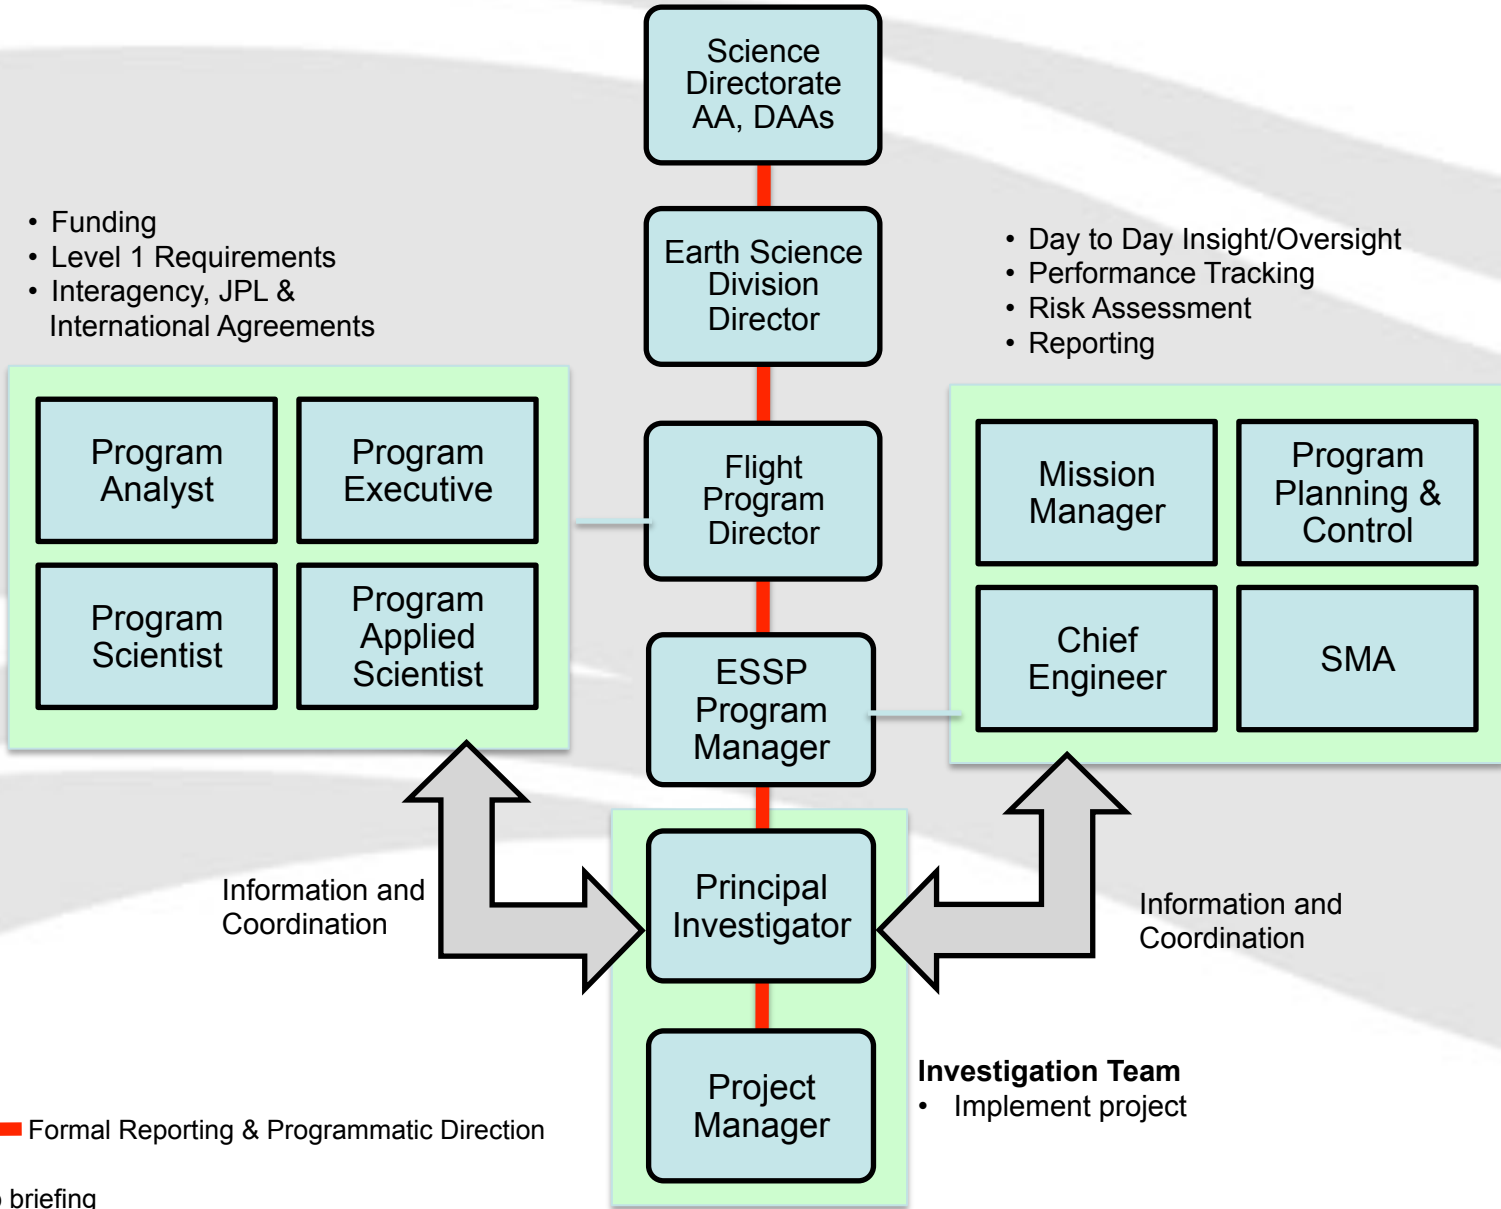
Science Directorate AA, DAAs

Earth Science Division Director

Flight Program Director

ESSP Program Manager

Principal Investigator

Project Manager

• Funding
• Level 1 Requirements
• Interagency, JPL & International Agreements

Program Analyst

Program Executive

Program Scientist

Program Applied Scientist

• Day to Day Insight/Oversight
• Performance Tracking
• Risk Assessment
• Reporting

Mission Manager

Program Planning & Control

Chief Engineer

SMA

Information and Coordination

Information and Coordination

Investigation Team
• Implement project

Formal Reporting & Programmatic Direction

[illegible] briefing